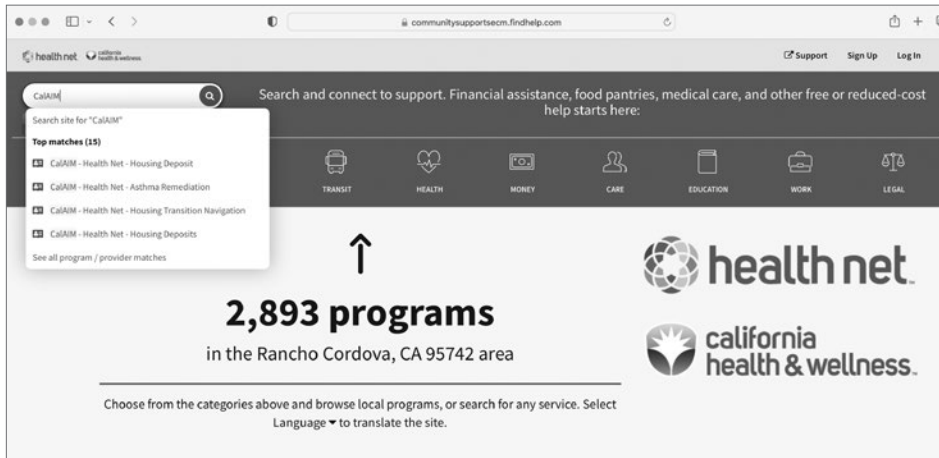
communitysupportsecm.findhelp.com

health net california health & wellness

Support Sign Up Log In

CalAIM

Search site for "CalAIM"

Top matches (15)

CalAIM - Health Net - Housing Deposit

CalAIM - Health Net - Asthma Remediation

CalAIM - Health Net - Housing Transition Navigation

CalAIM - Health Net - Housing Deposits

See all program / provider matches

Search and connect to support. Financial assistance, food pantries, medical care, and other free or reduced-cost help starts here:

TRANSIT HEALTH MONEY CARE EDUCATION WORK LEGAL

2,893 programs

in the Rancho Cordova, CA 95742 area

Choose from the categories above and browse local programs, or search for any service. Select Language ▾ to translate the site.

health net.

california health & wellness.